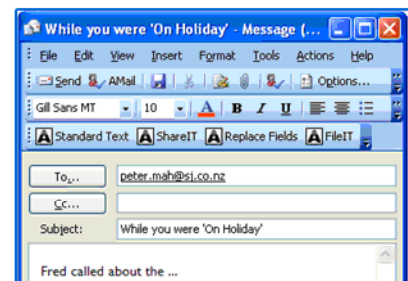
While you were 'On Holiday' - Message (...

File Edit View Insert Format Tools Actions Help

Send AMail Options...

Gill Sans MT 10 A B I U

Standard Text ShareIT Replace Fields FileIT

To... peter.mah@sj.co.nz

Cc...

Subject: While you were 'On Holiday'

Fred called about the ...